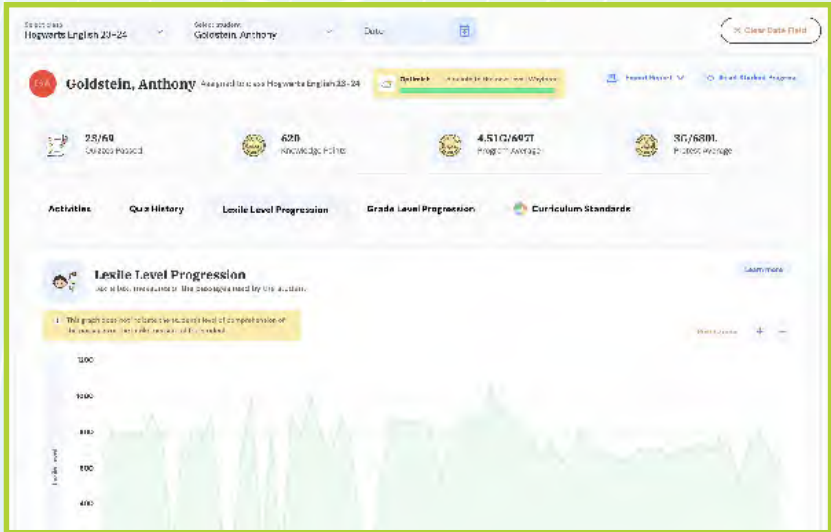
Select class
Hogwarts English 23-24

Select student
Goldstein, Anthony

Date

✕ Clear Date Field

GA
Goldstein, Anthony Assigned to class Hogwarts English 23-24

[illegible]

Export Report

Reset Student Progress

23/69
Quizzes Passed

620
Knowledge Points

4.51G/697L
Program Average

3G/680L
Pretest Average

Activities

Quiz History

Lexile Level Progression

Grade Level Progression

Curriculum Standards

Lexile Level Progression
Lexile level measure of the passages read by the student.

Learn more

This graph does not indicate a student's level of comprehension of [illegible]

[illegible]

+

−

1200

1000

800

600

400

Lexile Level